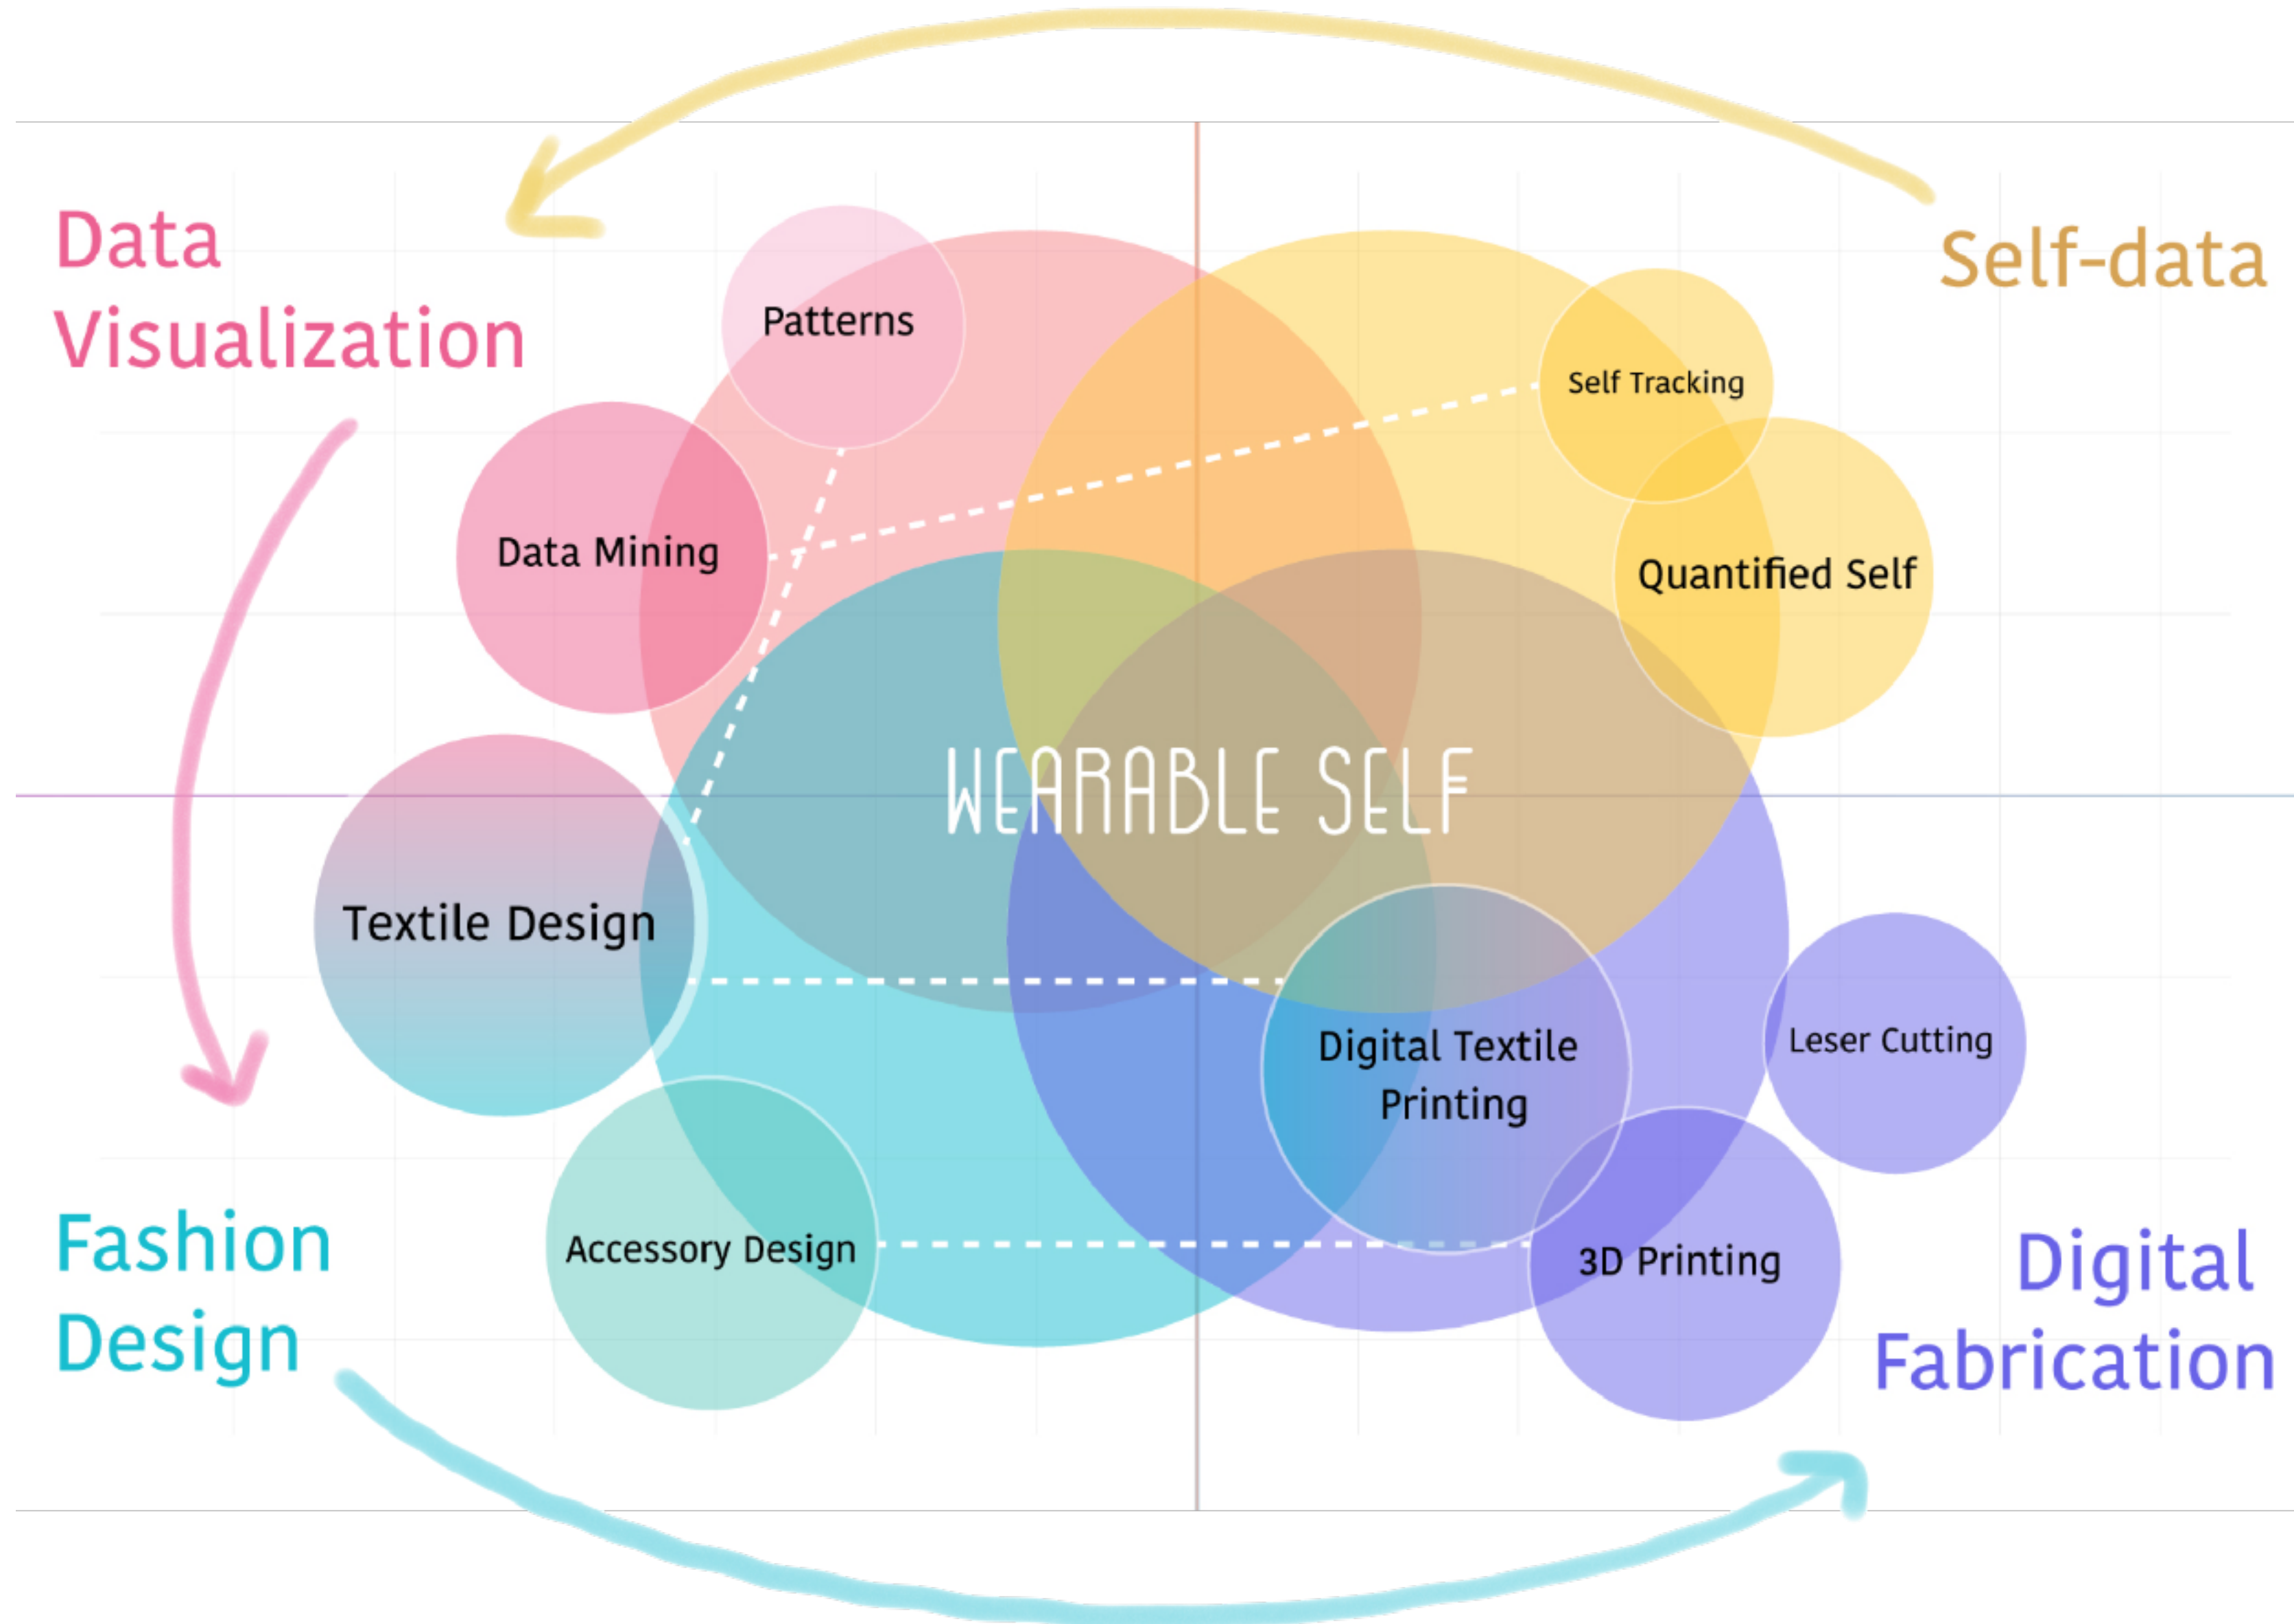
Data Visualization

Self-data

Patterns

Self Tracking

Data Mining

Quantified Self

WEARABLE SELF

Textile Design

Digital Textile Printing

Leser Cutting

Accessory Design

3D Printing

Fashion Design

Digital Fabrication